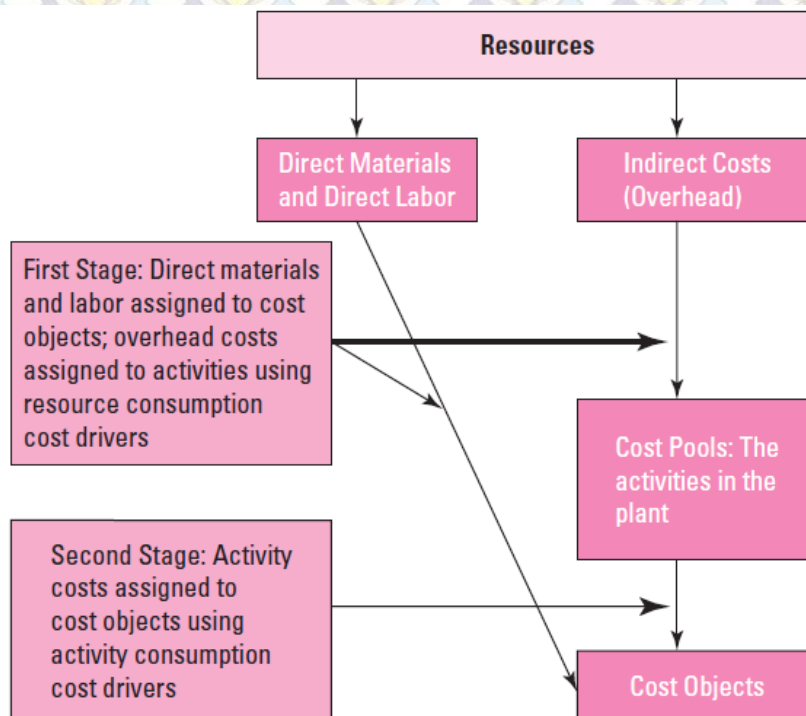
Resources

Direct Materials and Direct Labor

Indirect Costs (Overhead)

First Stage: Direct materials and labor assigned to cost objects; overhead costs assigned to activities using resource consumption cost drivers

Cost Pools: The activities in the plant

Second Stage: Activity costs assigned to cost objects using activity consumption cost drivers

Cost Objects